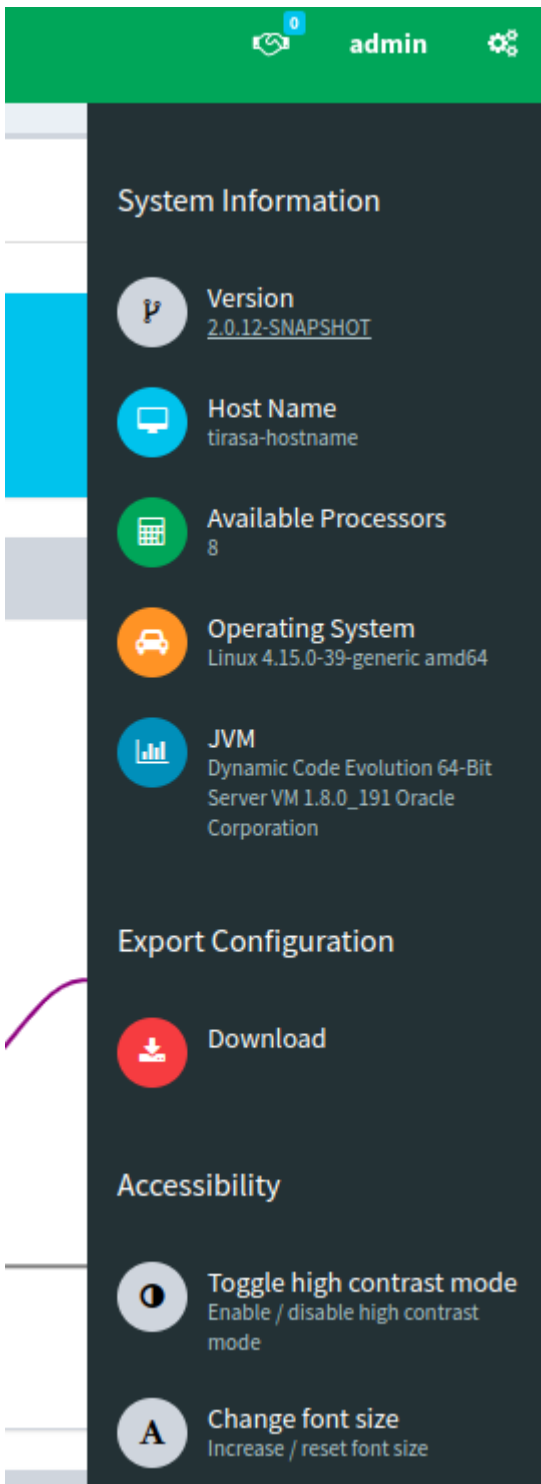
0 admin

System Information

Version
2.0.12-SNAPSHOT

Host Name
tirasa-hostname

Available Processors
8

Operating System
Linux 4.15.0-39-generic amd64

JVM
Dynamic Code Evolution 64-Bit Server VM 1.8.0_191 Oracle Corporation

Export Configuration

Download

Accessibility

Toggle high contrast mode
Enable / disable high contrast mode

A
Change font size
Increase / reset font size